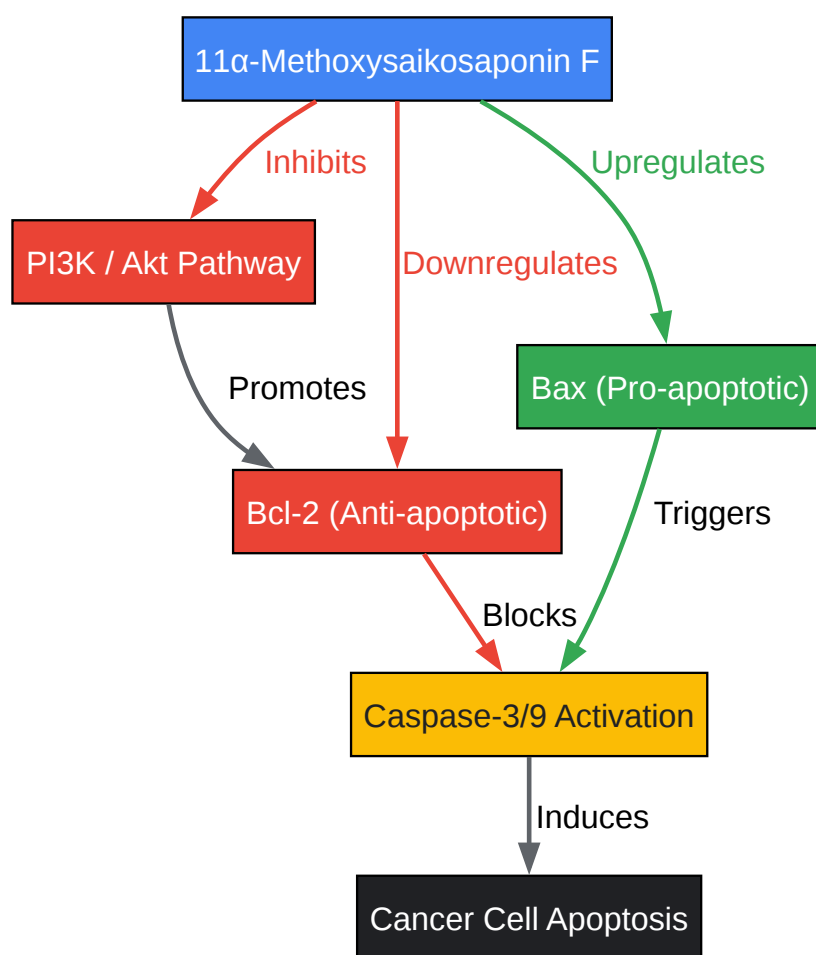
11α-Methoxysaikosaponin F

Inhibits

Downregulates

Upregulates

PI3K / Akt Pathway

Promotes

Bax (Pro-apoptotic)

Bcl-2 (Anti-apoptotic)

Triggers

Blocks

Caspase-3/9 Activation

Induces

Cancer Cell Apoptosis